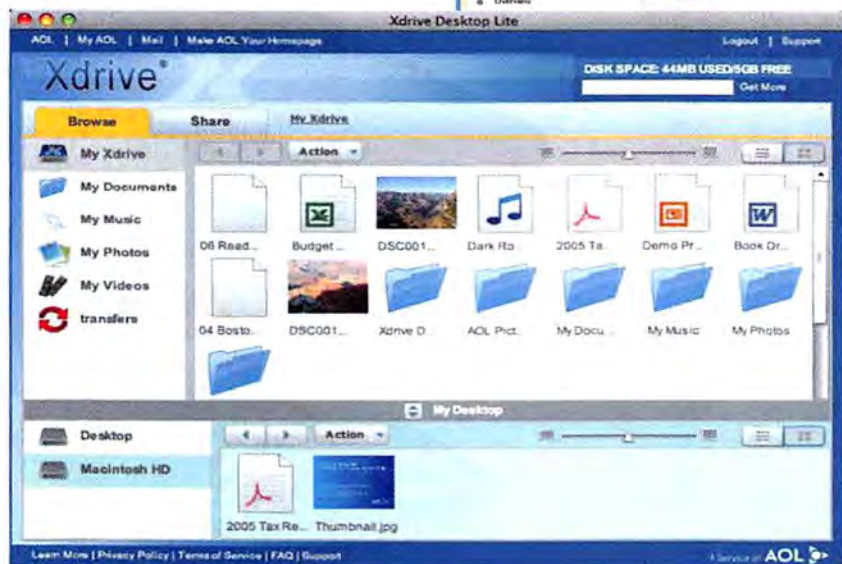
Xdrive Desktop Lite

AOL | My AOL | Mail | Make AOL Your Homepage

Logout | Support

Xdrive

DISK SPACE: 44MB USED/5GB FREE

Get More

Browse

Share

My Xdrive

My Xdrive

My Documents

My Music

My Photos

My Videos

transfers

Action

06 Read...

Budget ...

DSC001...

Dark Ro...

2005 Ta...

Demo Pr...

Book Dr...

04 Bosto...

DSC001...

Xdrive D...

AOL Pict...

My Docu...

My Music

My Photos

My Desktop

Desktop

Macintosh HD

Action

2005 Tax Re...

Thumbnail.jpg

Learn More | Privacy Policy | Terms of Service | FAQ | Support

A Service of AOL